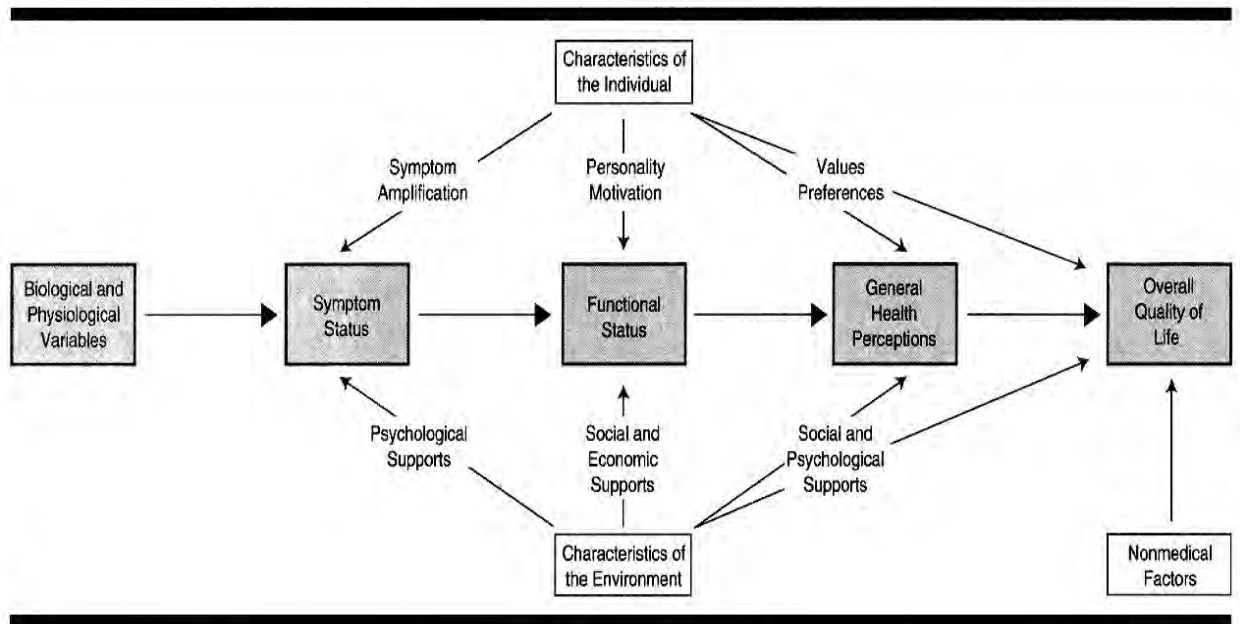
Characteristics of the Individual

Symptom Amplification

Personality Motivation

Values Preferences

Biological and Physiological Variables

Symptom Status

Functional Status

General Health Perceptions

Overall Quality of Life

Psychological Supports

Social and Economic Supports

Social and Psychological Supports

Characteristics of the Environment

Nonmedical Factors